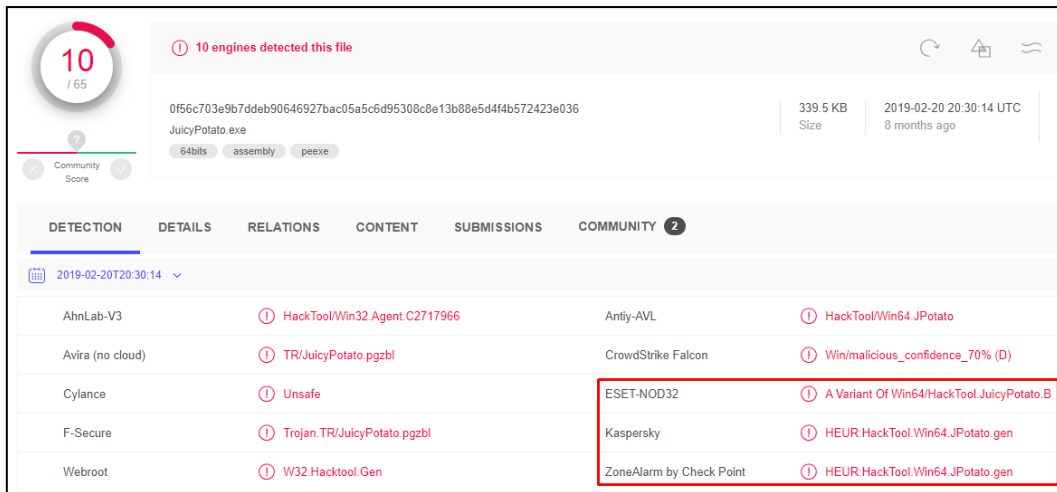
10
/ 65

?

Community Score

10 engines detected this file

0f56c703e9b7ddeb90646927bac05a5c6d95308c8e13b88e5d4f4b572423e036
JuicyPotato.exe
64bits assembly peexe

339.5 KB
Size

2019-02-20 20:30:14 UTC
8 months ago

DETECTION DETAILS RELATIONS CONTENT SUBMISSIONS COMMUNITY 2

2019-02-20T20:30:14

| | | | |
|---|---|---|---|
| AhnLab-V3 | HackTool/Win32.Agent.C2717966 | Antiy-AVL | HackTool/Win64.JPotato |
| Avira (no cloud) | TR/JuicyPotato.pgzbl | CrowdStrike Falcon | Win/malicious_confidence_70% (D) |
| Cylance | Unsafe | ESET-NOD32 | A Variant Of Win64/HackTool.JuicyPotato.B |
| F-Secure | Trojan.TR/JuicyPotato.pgzbl | Kaspersky | HEUR:HackTool.Win64.JPotato.gen |
| Webroot | W32.Hacktool.Gen | ZoneAlarm by Check Point | HEUR:HackTool.Win64.JPotato.gen |